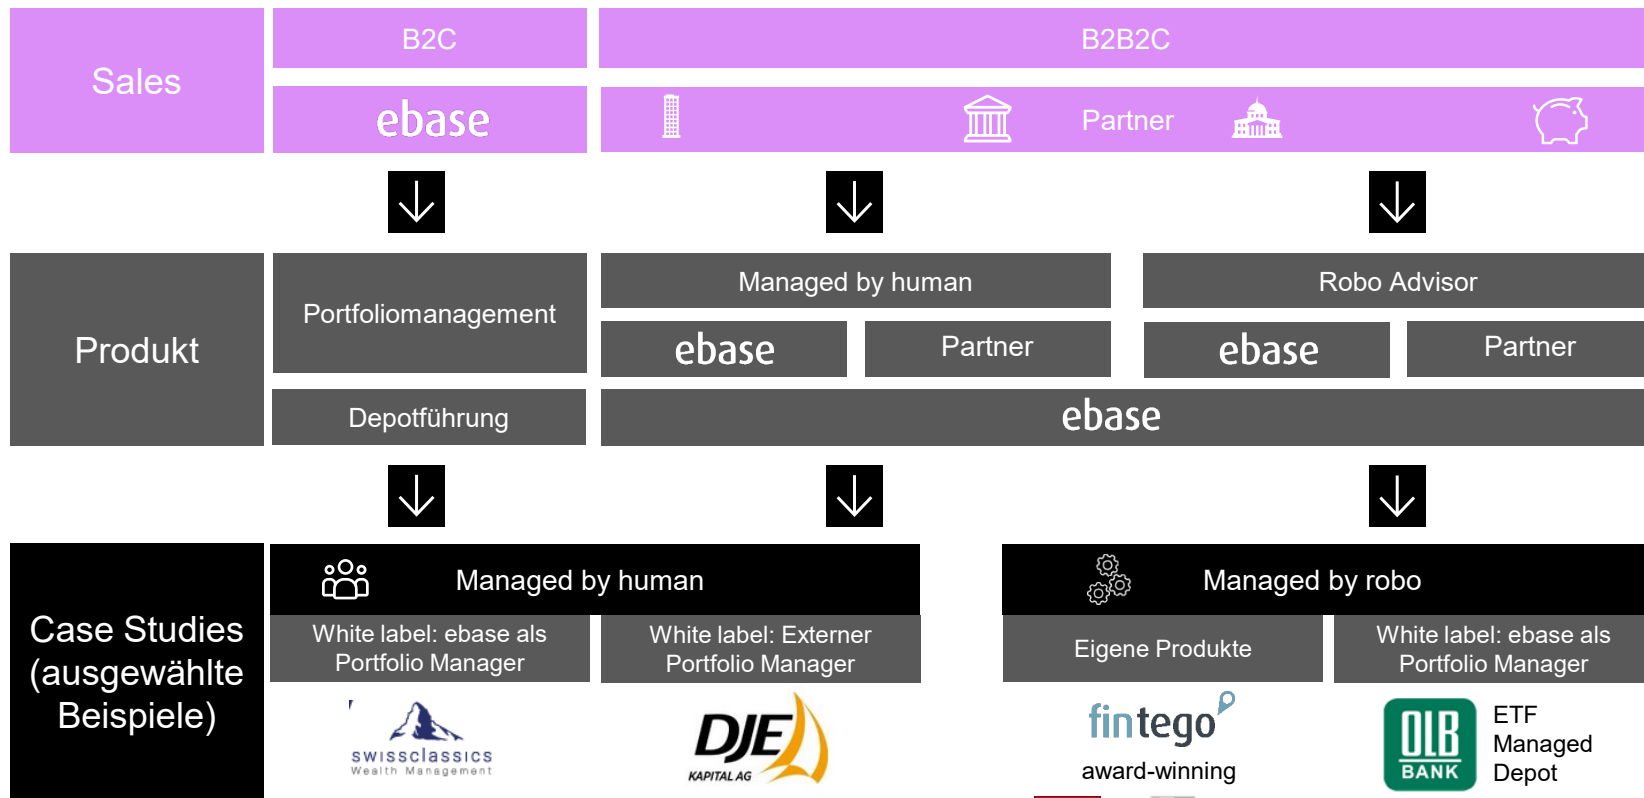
Sales

B2C

B2B2C

ebase

Partner

Produkt

Portfoliomanagement

Managed by human

Robo Advisor

ebase

Partner

ebase

Partner

Depotführung

ebase

Case Studies (ausgewählte Beispiele)

Managed by human

Managed by robo

White label: ebase als Portfolio Manager

White label: Externer Portfolio Manager

Eigene Produkte

White label: ebase als Portfolio Manager

swissclassics
Wealth Management

DJE
KAPITAL AG

fintego
award-winning

OLB
BANK

ETF Managed Depot